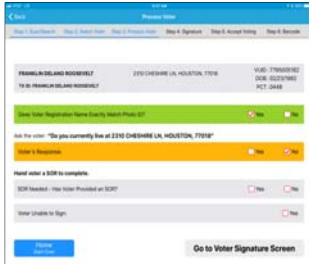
< Back Process Voter

Step 1: Scan/Search | Step 2: Select Voter | Step 3: Process Voter | Step 4: Signature | Step 5: Accept Voting | Step 6: Barcode

FRANKLIN DELANO ROOSEVELT | 2310 CHESHIRE LN, HOUSTON, 77018 | VUID: 7765005182 DOB: 02/23/1882 PCT: 0448

TX ID: FRANKLIN DELANO ROOSEVELT

Does Voter Registration Name Exactly Match Photo ID? Yes No

Ask the voter: "Do you currently live at 2310 CHESHIRE LN, HOUSTON, 77018"

Voter's Response: Yes No

Hand voter a SOR to complete.

SOR Needed - Has Voter Provided an SOR? Yes No

Voter Unable to Sign: Yes

Home
Start Over

Go to Voter Signature Screen